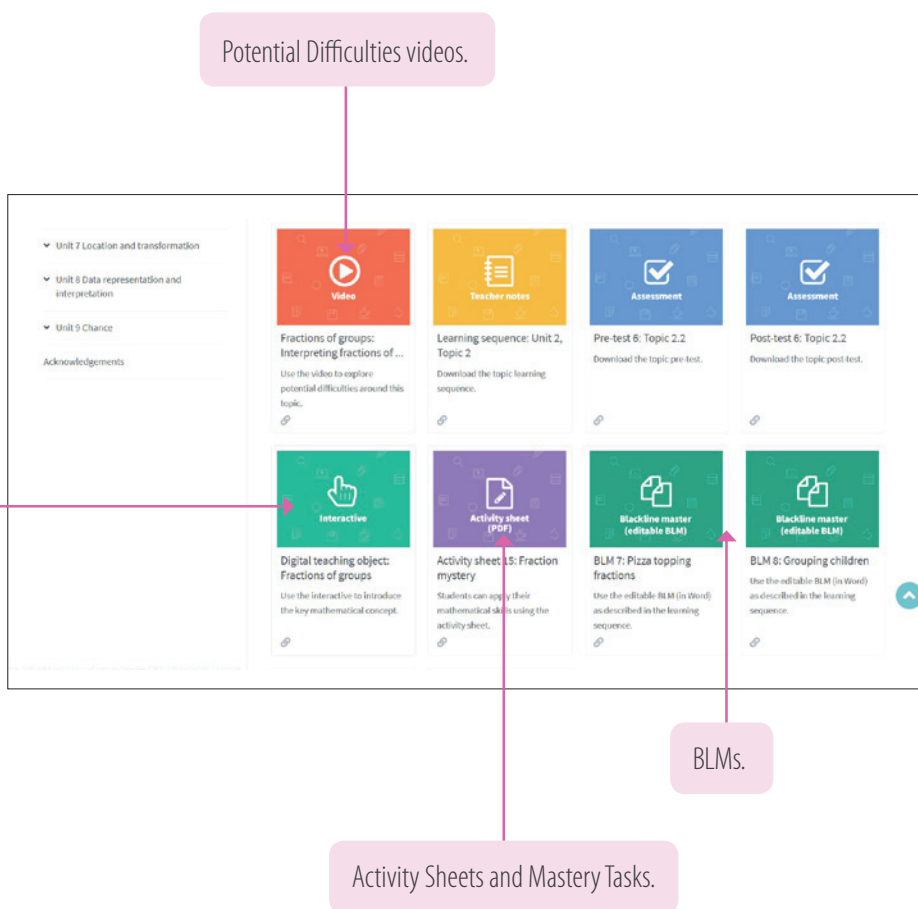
Potential Difficulties videos.

Unit 7 Location and transformation

Unit 8 Data representation and interpretation

Unit 9 Chance

Acknowledgements

Video

Fractions of groups: Interpreting fractions of ...

Use the video to explore potential difficulties around this topic.

Teacher notes

Learning sequence: Unit 2, Topic 2

Download the topic learning sequence.

Assessment

Pre-test 6: Topic 2.2

Download the topic pre-test.

Assessment

Post-test 6: Topic 2.2

Download the topic post-test.

Interactive

Digital teaching object: Fractions of groups

Use the interactive to introduce the key mathematical concept.

Activity sheet (PDF)

Activity sheet 15: Fraction mystery

Students can apply their mathematical skills using the activity sheet.

Blackline master (editable BLM)

BLM 7: Pizza topping fractions

Use the editable BLM (in Word) as described in the learning sequence.

Blackline master (editable BLM)

BLM 8: Grouping children

Use the editable BLM (in Word) as described in the learning sequence.

BLMs.

Activity Sheets and Mastery Tasks.